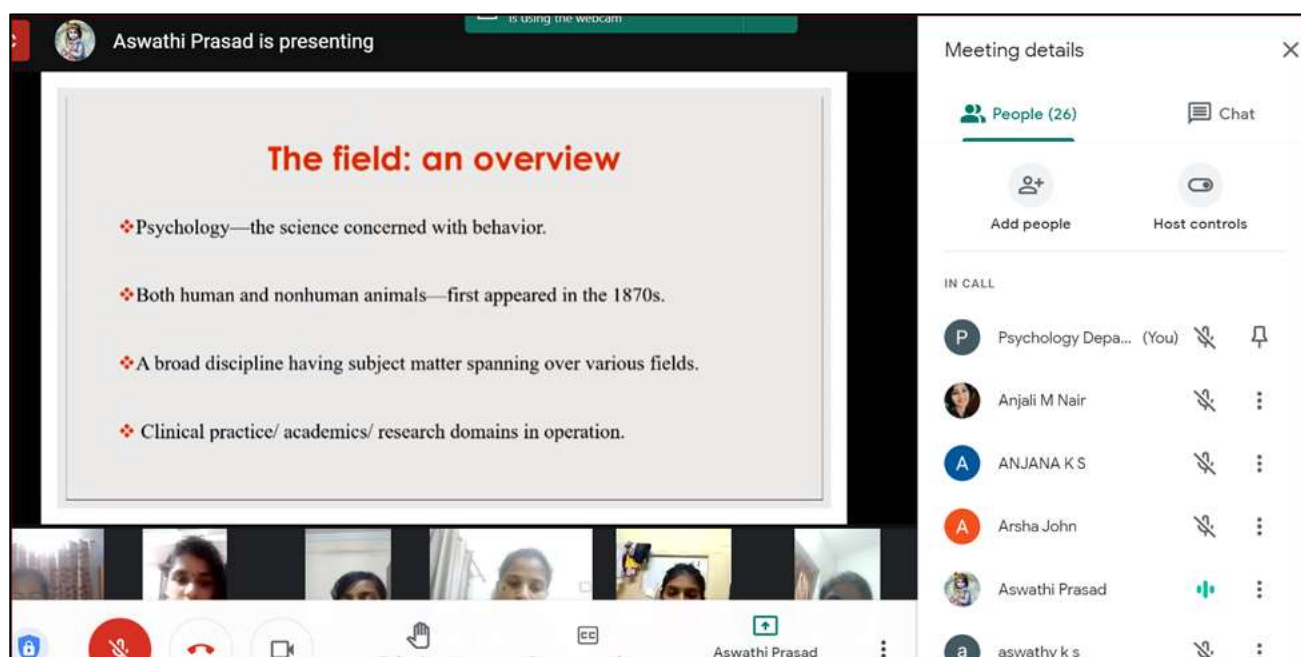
is using the webcam

Aswathi Prasad is presenting

The field: an overview

Psychology—the science concerned with behavior.

Both human and nonhuman animals—first appeared in the 1870s.

A broad discipline having subject matter spanning over various fields.

Clinical practice/ academics/ research domains in operation.

Aswathi Prasad

Meeting details

People (26)

Chat

Add people

Host controls

IN CALL

P Psychology Depa... (You)

Anjali M Nair

A ANJANA K S

A Arsha John

Aswathi Prasad

a aswathy k s